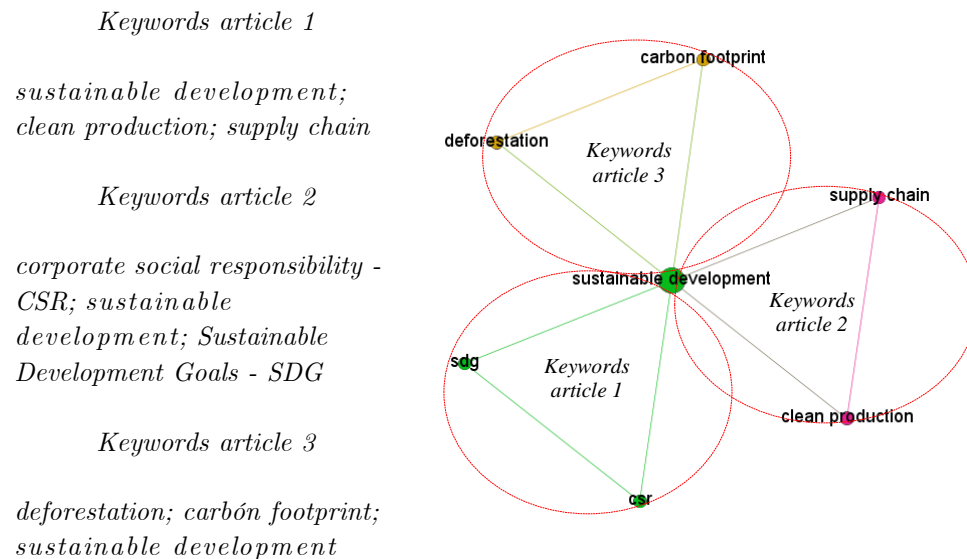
Keywords article 1

sustainable development; clean production; supply chain

Keywords article 2

corporate social responsibility - CSR; sustainable development; Sustainable Development Goals - SDG

Keywords article 3

deforestation; carbón footprint; sustainable development

carbon footprint
deforestation
Keywords article 3
supply chain
sustainable development
Keywords article 2
sdg
Keywords article 1
clean production
csr